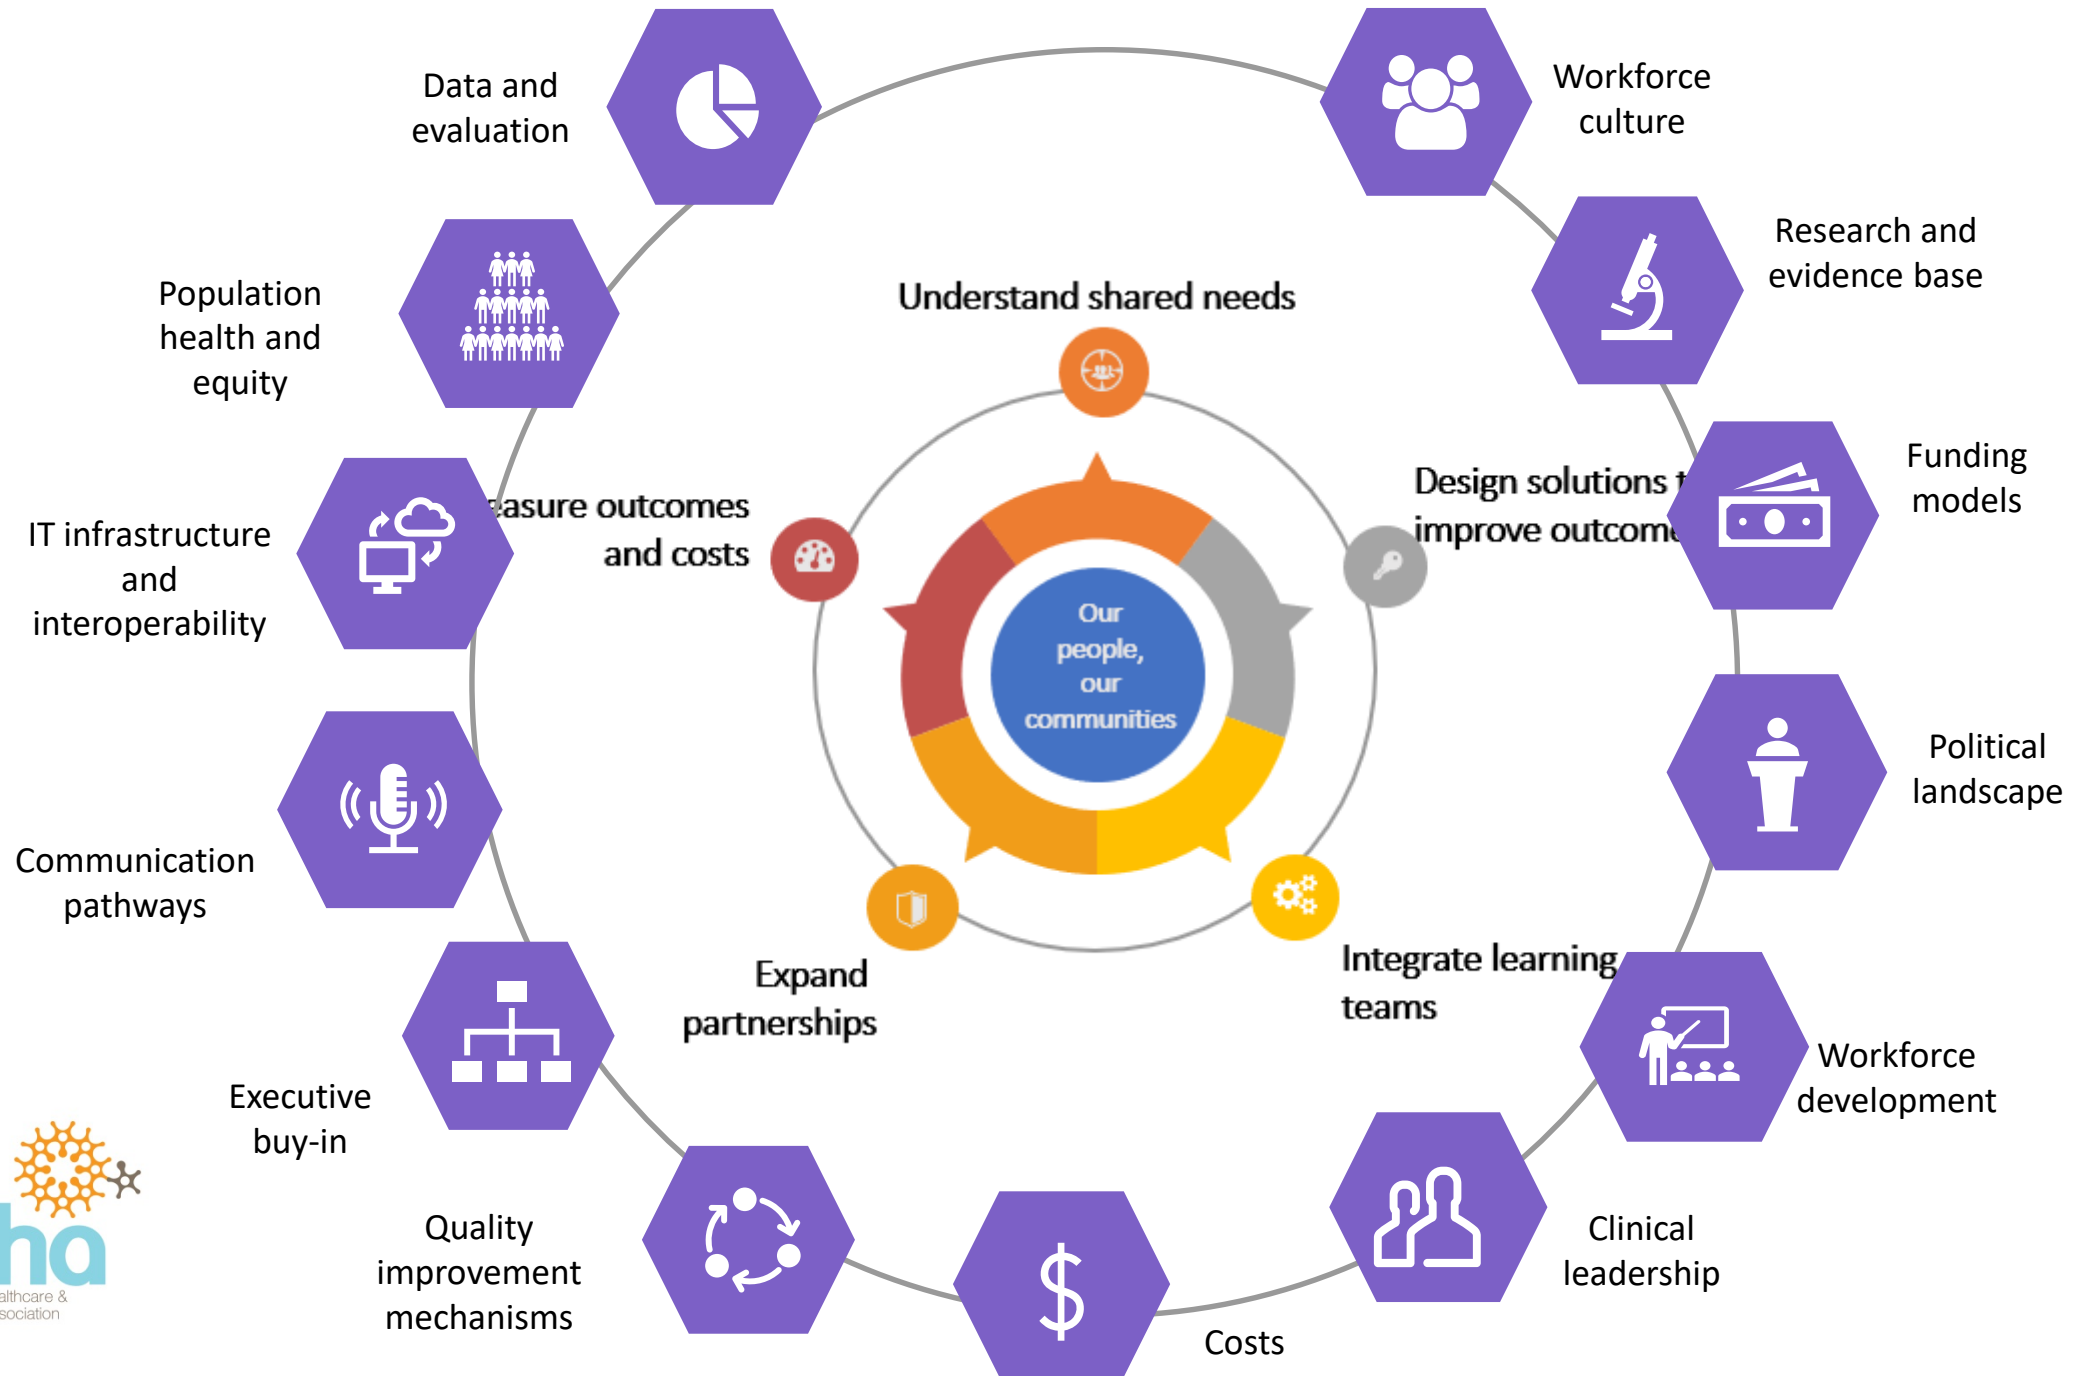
Data and evaluation

Workforce culture

Population health and equity

Research and evidence base

Understand shared needs

IT infrastructure and interoperability

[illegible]asure outcomes and costs

Design solutions t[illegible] improve outcome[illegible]

Funding models

Our people, our communities

Political landscape

Communication pathways

Expand partnerships

Integrate learning teams

Workforce development

Executive buy-in

Quality improvement mechanisms

Costs

Clinical leadership

ha
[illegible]althcare & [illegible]sociation